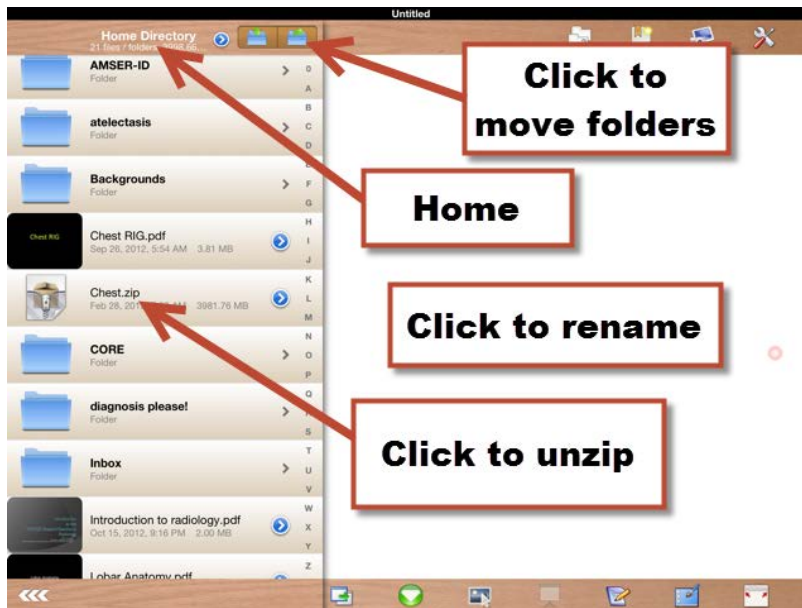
Untitled

Home Directory
21 files / folders, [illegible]

AMSER-ID
Folder

atelectasis
Folder

Backgrounds
Folder

Chest RIG
Chest RIG.pdf
Sep 26, 2012, 5:54 AM 3.81 MB

Chest.zip
Feb 28, 201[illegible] 3981.76 MB

CORE
Folder

diagnosis please!
Folder

Inbox
Folder

Introduction to radiology.pdf
Oct 15, 2012, 9:16 PM 2.00 MB

Lobar Anatomy.pdf

0
A
B
C
D
E
F
G
H
I
J
K
L
M
N
O
P
Q
R
S
T
U
V
W
X
Y
Z

Click to move folders

Home

Click to rename

Click to unzip